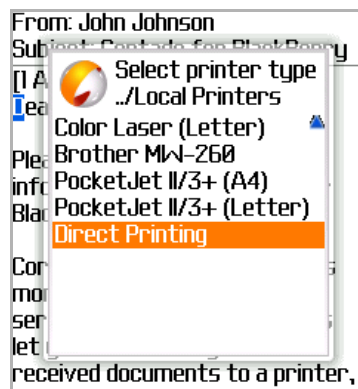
From: John Johnson
Subj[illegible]

[I A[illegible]
lea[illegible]

Plea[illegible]
info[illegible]
Blac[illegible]

Cor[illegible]
mor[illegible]
ser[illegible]
let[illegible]
received documents to a printer,

Select printer type
../Local Printers
Color Laser (Letter)
Brother MW-260
PocketJet II/3+ (A4)
PocketJet II/3+ (Letter)
Direct Printing